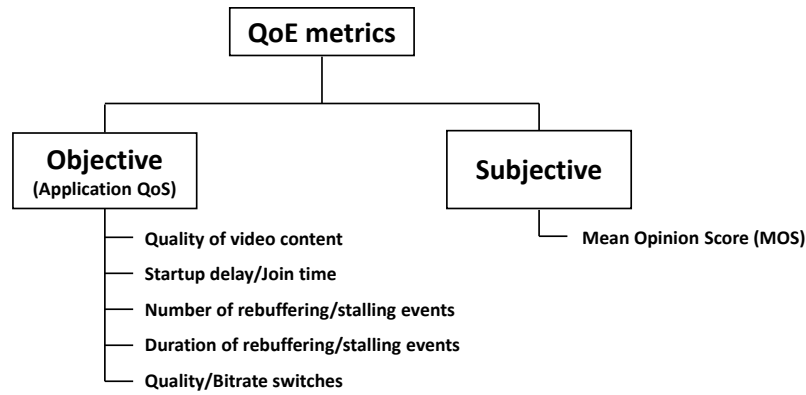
QoE metrics

Objective
(Application QoS)

Quality of video content
Startup delay/Join time
Number of rebuffering/stalling events
Duration of rebuffering/stalling events
Quality/Bitrate switches

Subjective

Mean Opinion Score (MOS)